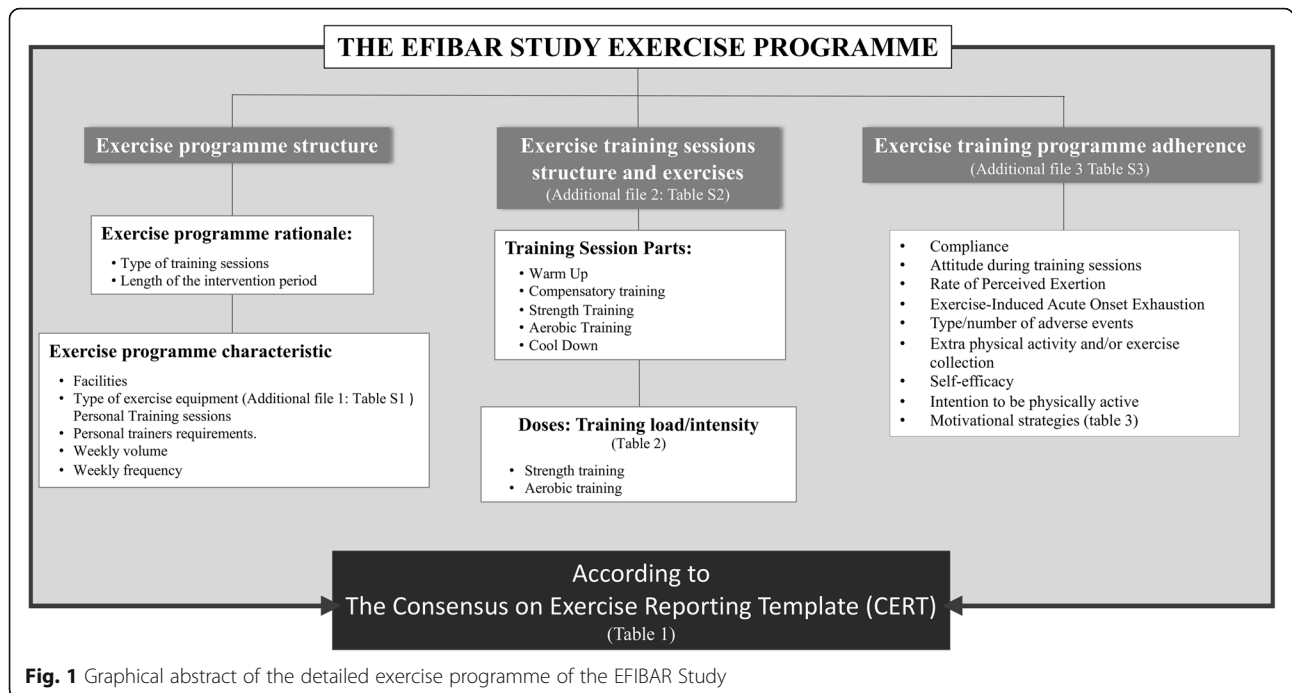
THE EFIBAR STUDY EXERCISE PROGRAMME

Exercise programme structure

Exercise programme rationale:
• Type of training sessions
• Length of the intervention period

Exercise programme characteristic
• Facilities
• Type of exercise equipment (Additional file 1: Table S1 ) Personal Training sessions
• Personal trainers requirements.
• Weekly volume
• Weekly frequency

Exercise training sessions structure and exercises
(Additional file 2: Table S2)

Training Session Parts:
• Warm Up
• Compensatory training
• Strength Training
• Aerobic Training
• Cool Down

Doses: Training load/intensity
(Table 2)
• Strength training
• Aerobic training

Exercise training programme adherence
(Additional file 3 Table S3)

• Compliance
• Attitude during training sessions
• Rate of Perceived Exertion
• Exercise-Induced Acute Onset Exhaustion
• Type/number of adverse events
• Extra physical activity and/or exercise collection
• Self-efficacy
• Intention to be physically active
• Motivational strategies (table 3)

According to
The Consensus on Exercise Reporting Template (CERT)
(Table 1)

Fig. 1 Graphical abstract of the detailed exercise programme of the EFIBAR Study